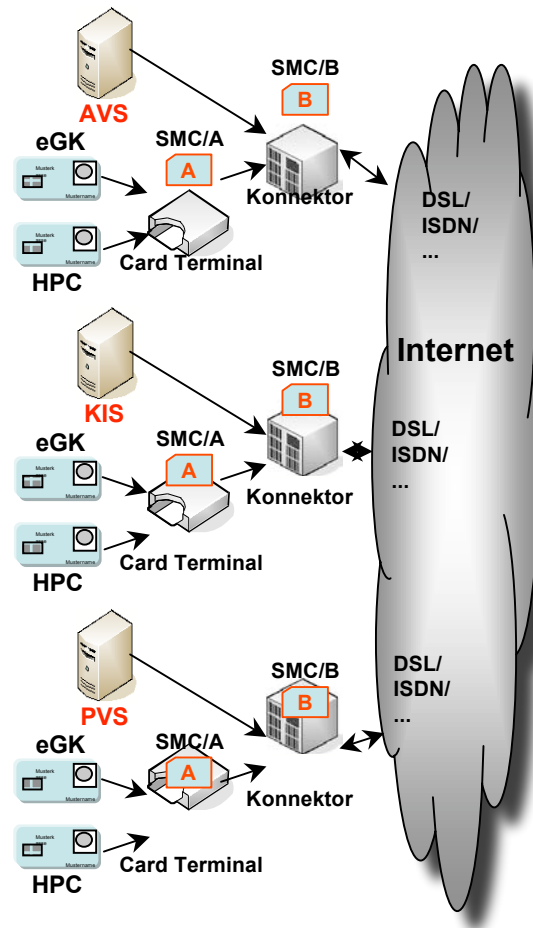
AVS

SMC/B
B

SMC/A
A

eGK
Musterk
Mustername

Konnektor

Musterk
Mustername

Card Terminal

HPC

DSL/
ISDN/
...

Internet

KIS

SMC/B
B

SMC/A
A

eGK
Musterk
Mustername

Konnektor

DSL/
ISDN/
...

Musterk
Mustername

Card Terminal

HPC

PVS

SMC/B
B

DSL/
ISDN/
...

eGK
SMC/A
A

Musterk
Mustername

Konnektor

Musterk
Mustername

Card Terminal

HPC